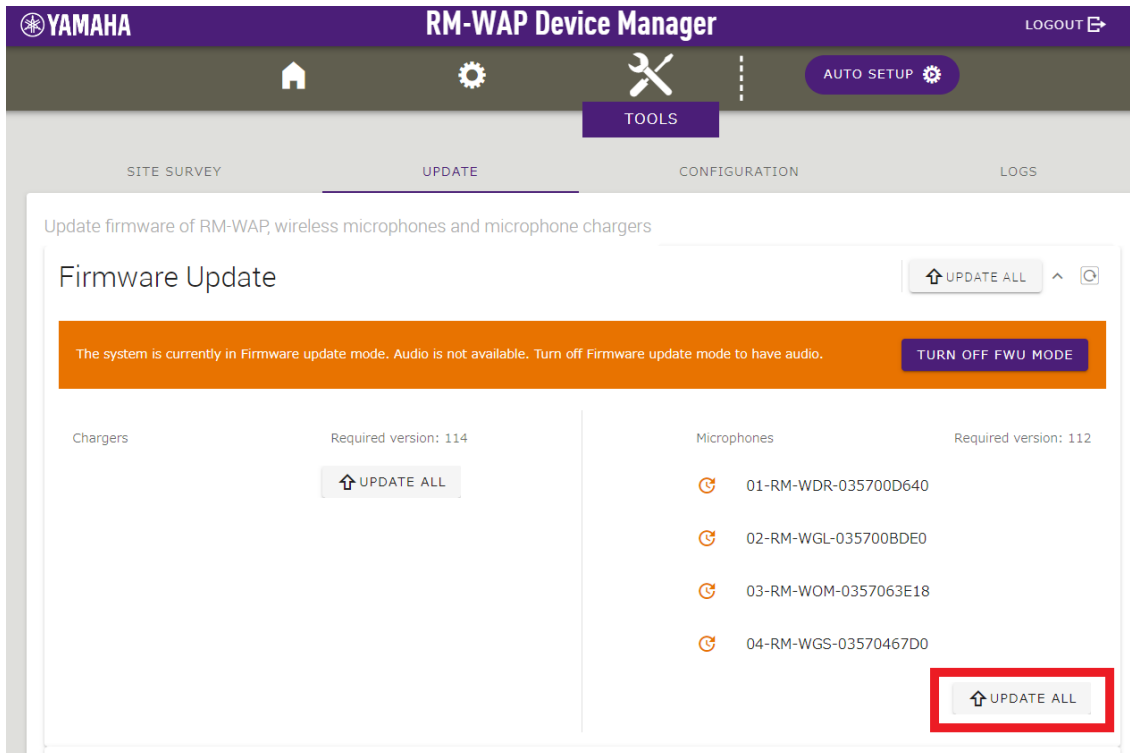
YAMAHA

RM-WAP Device Manager

LOGOUT

AUTO SETUP

TOOLS

SITE SURVEY

UPDATE

CONFIGURATION

LOGS

Update firmware of RM-WAP, wireless microphones and microphone chargers

Firmware Update

UPDATE ALL

The system is currently in Firmware update mode. Audio is not available. Turn off Firmware update mode to have audio.

TURN OFF FWU MODE

Chargers

Required version: 114

UPDATE ALL

Microphones

Required version: 112

01-RM-WDR-035700D640

02-RM-WGL-035700BDE0

03-RM-WOM-0357063E18

04-RM-WGS-03570467D0

UPDATE ALL